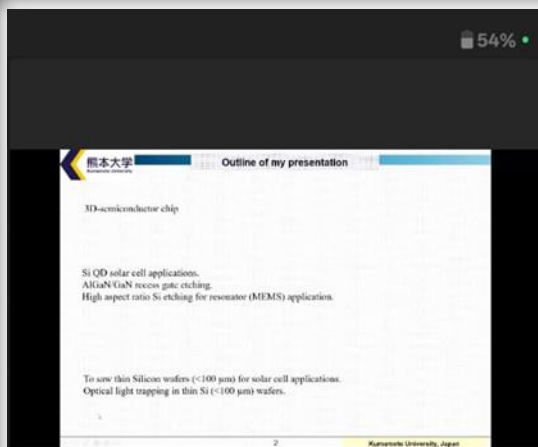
54%

熊本大学
Kumamoto University

Outline of my presentation

3D-semiconductor chip

Si QD solar cell applications.
AlGaN/GaN recess gate etching.
High aspect ratio Si etching for resonator (MEMS) application.

To saw thin Silicon wafers (<100 μm) for solar cell applications.
Optical light trapping in thin Si (<100 μm) wafers.

2

Kumamoto University, Japan